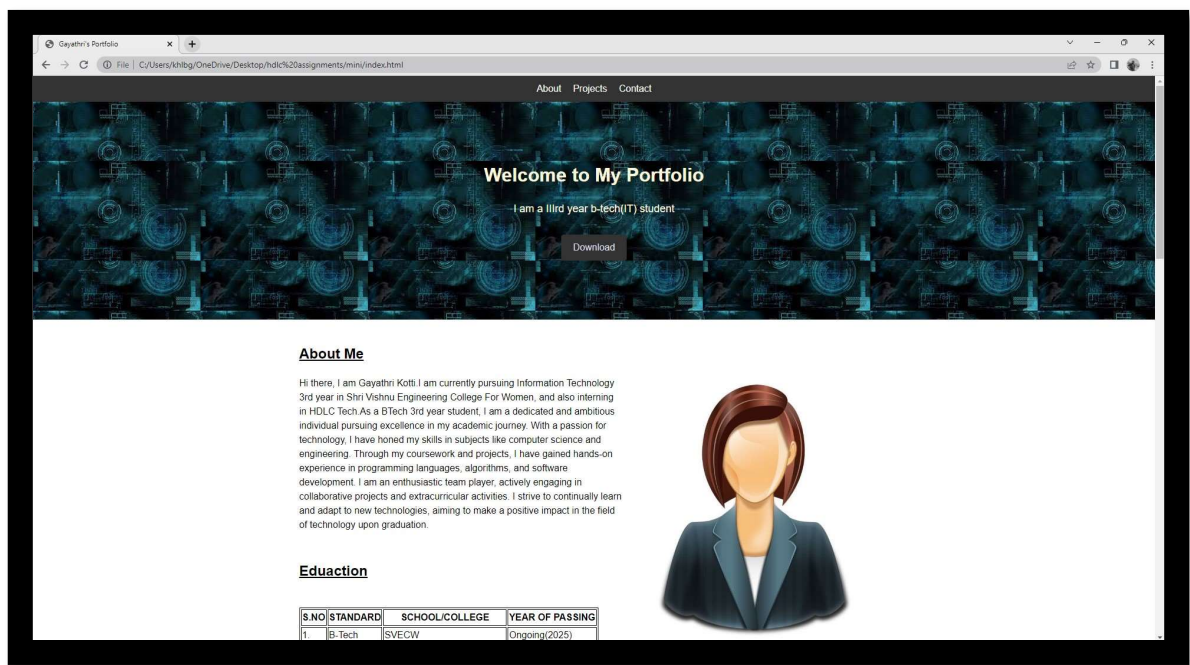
Gayathri's Portfolio ×

File | C:/Users/khlbg/OneDrive/Desktop/hdlc%20assignments/mini/index.html

About Projects Contact

Welcome to My Portfolio

I am a IIIrd year b-tech(IT) student

Download

About Me

Hi there, I am Gayathri Kotti.I am currently pursuing Information Technology 3rd year in Shri Vishnu Engineering College For Women, and also interning in HDLC Tech.As a BTech 3rd year student, I am a dedicated and ambitious individual pursuing excellence in my academic journey. With a passion for technology, I have honed my skills in subjects like computer science and engineering. Through my coursework and projects, I have gained hands-on experience in programming languages, algorithms, and software development. I am an enthusiastic team player, actively engaging in collaborative projects and extracurricular activities. I strive to continually learn and adapt to new technologies, aiming to make a positive impact in the field of technology upon graduation.

Eduaction

| S.NO | STANDARD | SCHOOL/COLLEGE | YEAR OF PASSING |
|---|---|---|---|
| 1. | B-Tech | SVECW | Ongoing(2025) |